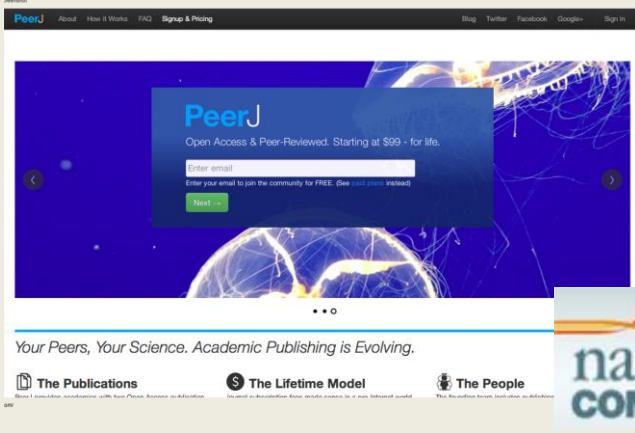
PeerJ About How it Works FAQ Signup & Pricing Blog Twitter Facebook Google+ Sign In

PeerJ

Open Access & Peer-Reviewed. Starting at $99 - for life.

Enter email

Enter your email to join the community for FREE. (See paid plans instead)

Next →

Your Peers, Your Science. Academic Publishing is Evolving.

The Publications

The Lifetime Model

The People

PeerJ provides academics with two Open Access publication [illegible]

Journal subscription fees made sense in a pre-Internet world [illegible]

The founding team includes publishing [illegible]

na
co